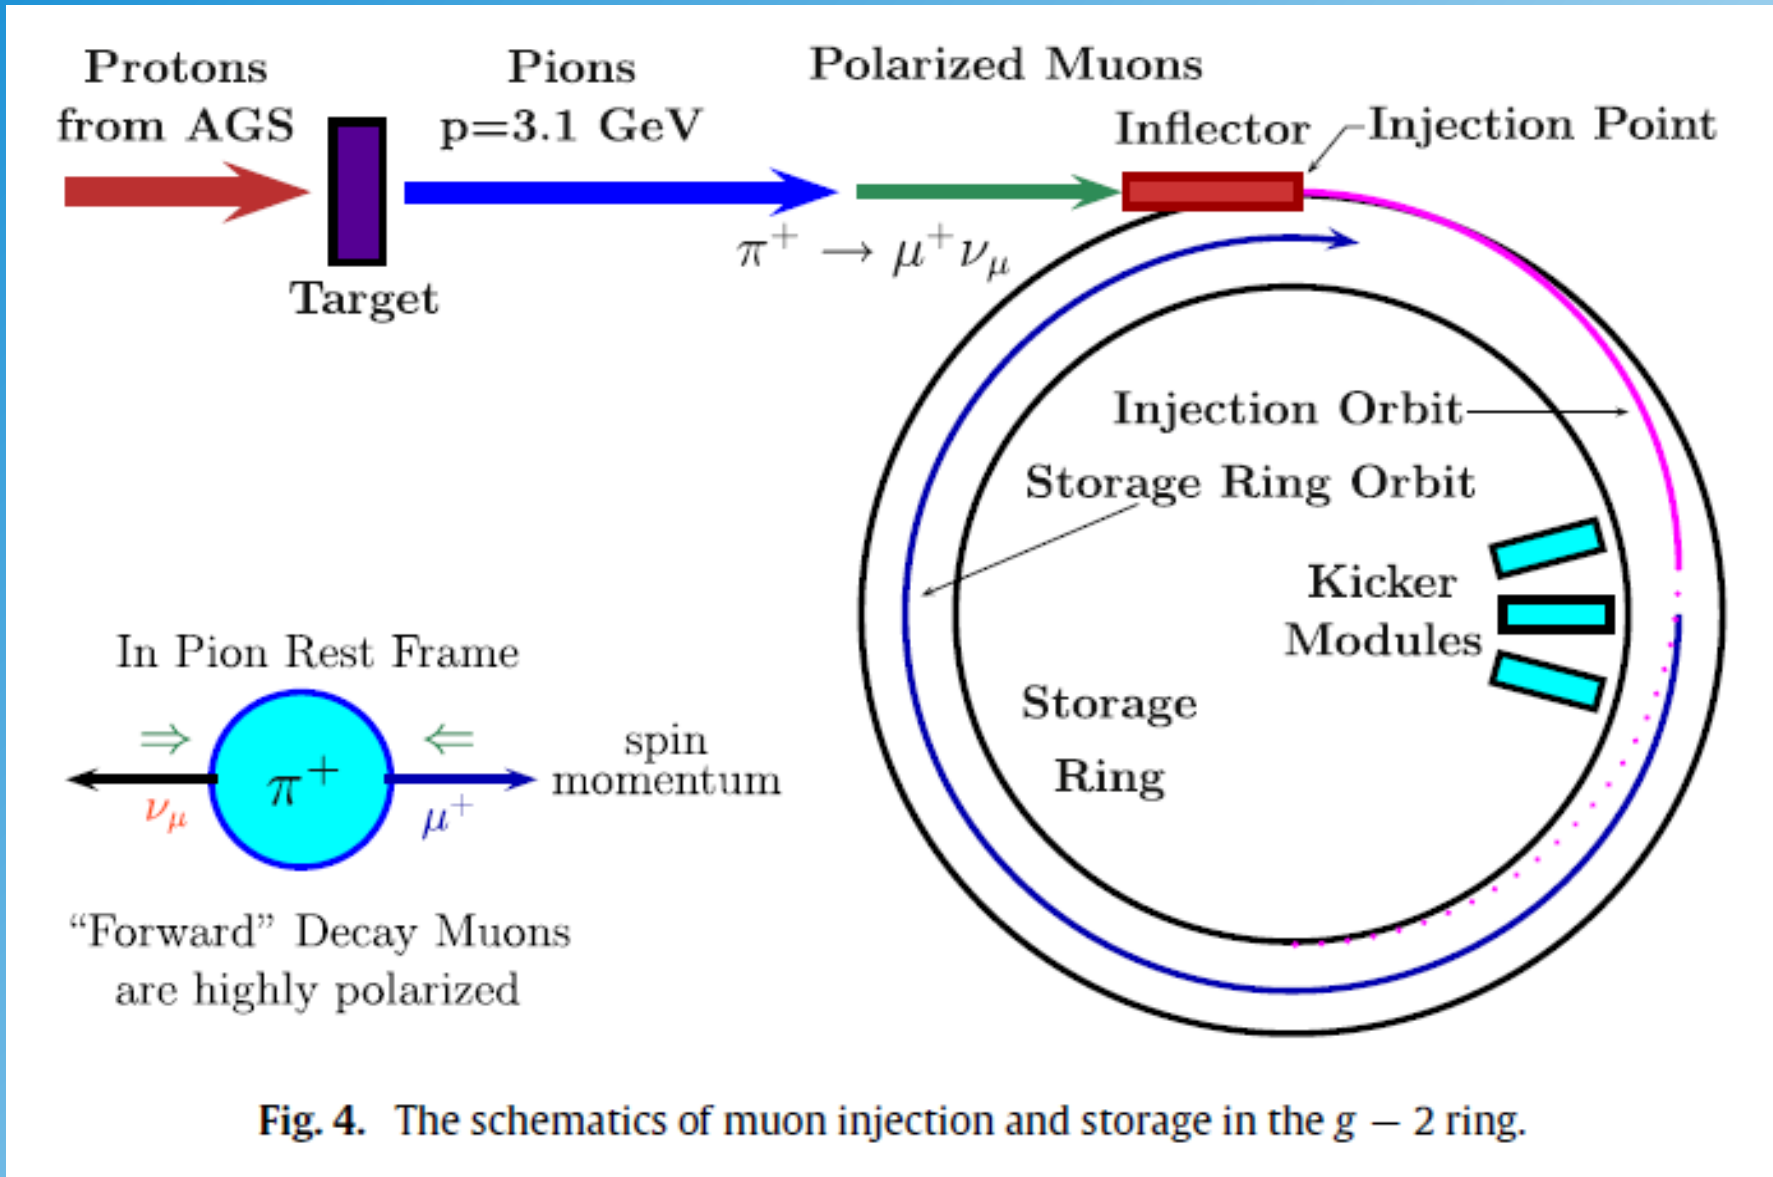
Protons from AGS

Target

Pions p=3.1 GeV

Polarized Muons

$\pi^+ \rightarrow \mu^+ \nu_\mu$

Inflector

Injection Point

Injection Orbit

Storage Ring Orbit

Kicker Modules

Storage Ring

In Pion Rest Frame

$\Rightarrow$ $\Leftarrow$

$\pi^+$

$\nu_\mu$ $\mu^+$

spin momentum

"Forward" Decay Muons are highly polarized

Fig. 4. The schematics of muon injection and storage in the $g-2$ ring.